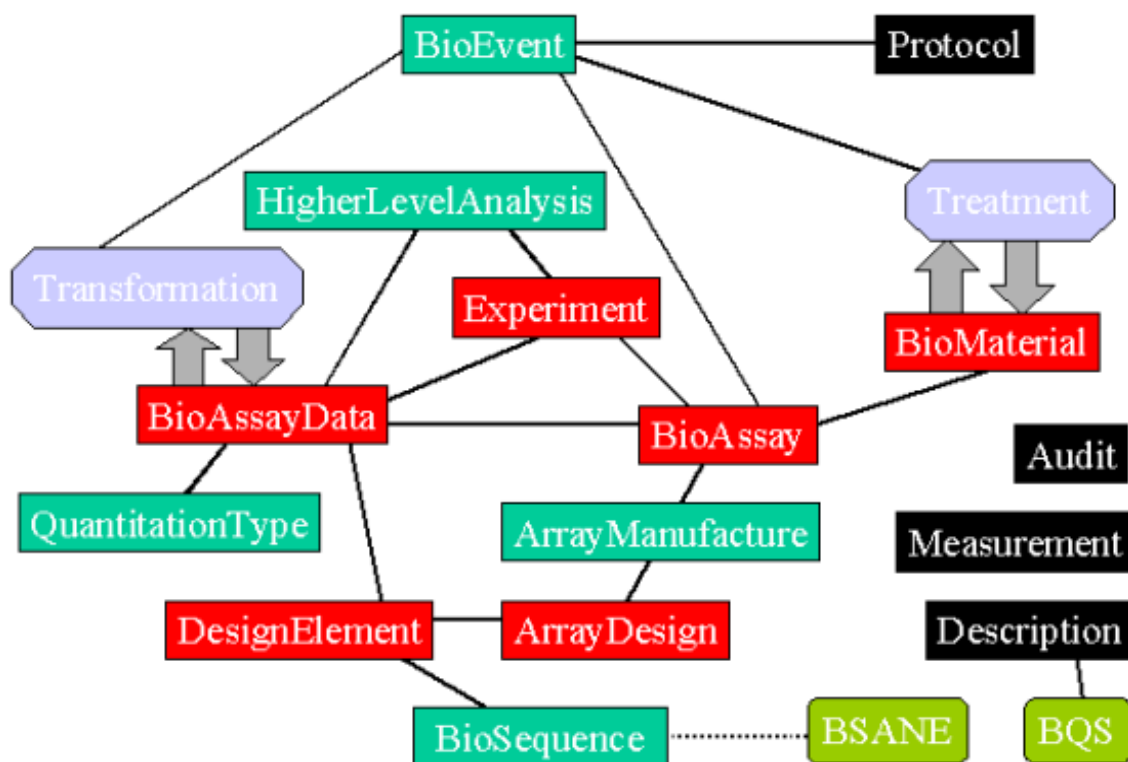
BioEvent
Protocol
HigherLevelAnalysis
Treatment
Transformation
Experiment
BioMaterial
BioAssayData
BioAssay
Audit
QuantitationType
ArrayManufacture
Measurement
DesignElement
ArrayDesign
Description
BioSequence
BSANE
BQS